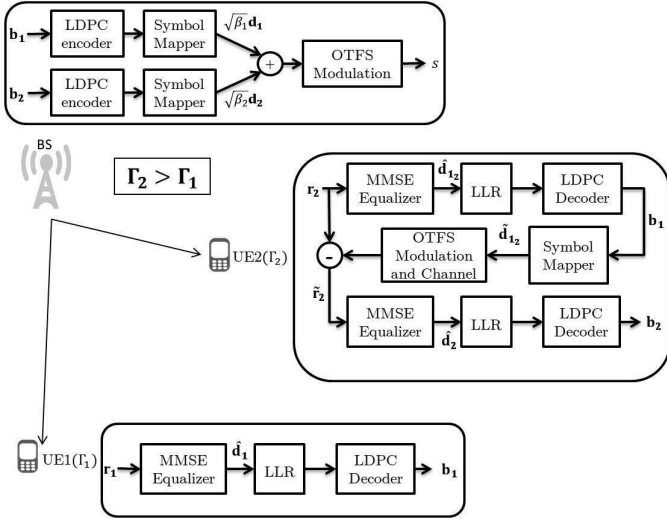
$\mathbf{b_1}$ LDPC encoder Symbol Mapper $\sqrt{\beta_1}\mathbf{d_1}$

$\mathbf{b_2}$ LDPC encoder Symbol Mapper $\sqrt{\beta_2}\mathbf{d_2}$

+ OTFS Modulation $s$

BS

$\mathbf{\Gamma_2 > \Gamma_1}$

$\mathbf{r_2}$ MMSE Equalizer $\hat{\mathbf{d}}_{\mathbf{1_2}}$ LLR LDPC Decoder $\mathbf{b_1}$

- OTFS Modulation and Channel $\tilde{\mathbf{d}}_{\mathbf{1_2}}$ Symbol Mapper

$\tilde{\mathbf{r}}_{\mathbf{2}}$ MMSE Equalizer $\hat{\mathbf{d}}_{\mathbf{2}}$ LLR LDPC Decoder $\mathbf{b_2}$

UE2($\Gamma_2$)

UE1($\Gamma_1$)

$\mathbf{r_1}$ MMSE Equalizer $\hat{\mathbf{d}}_{\mathbf{1}}$ LLR LDPC Decoder $\mathbf{b_1}$